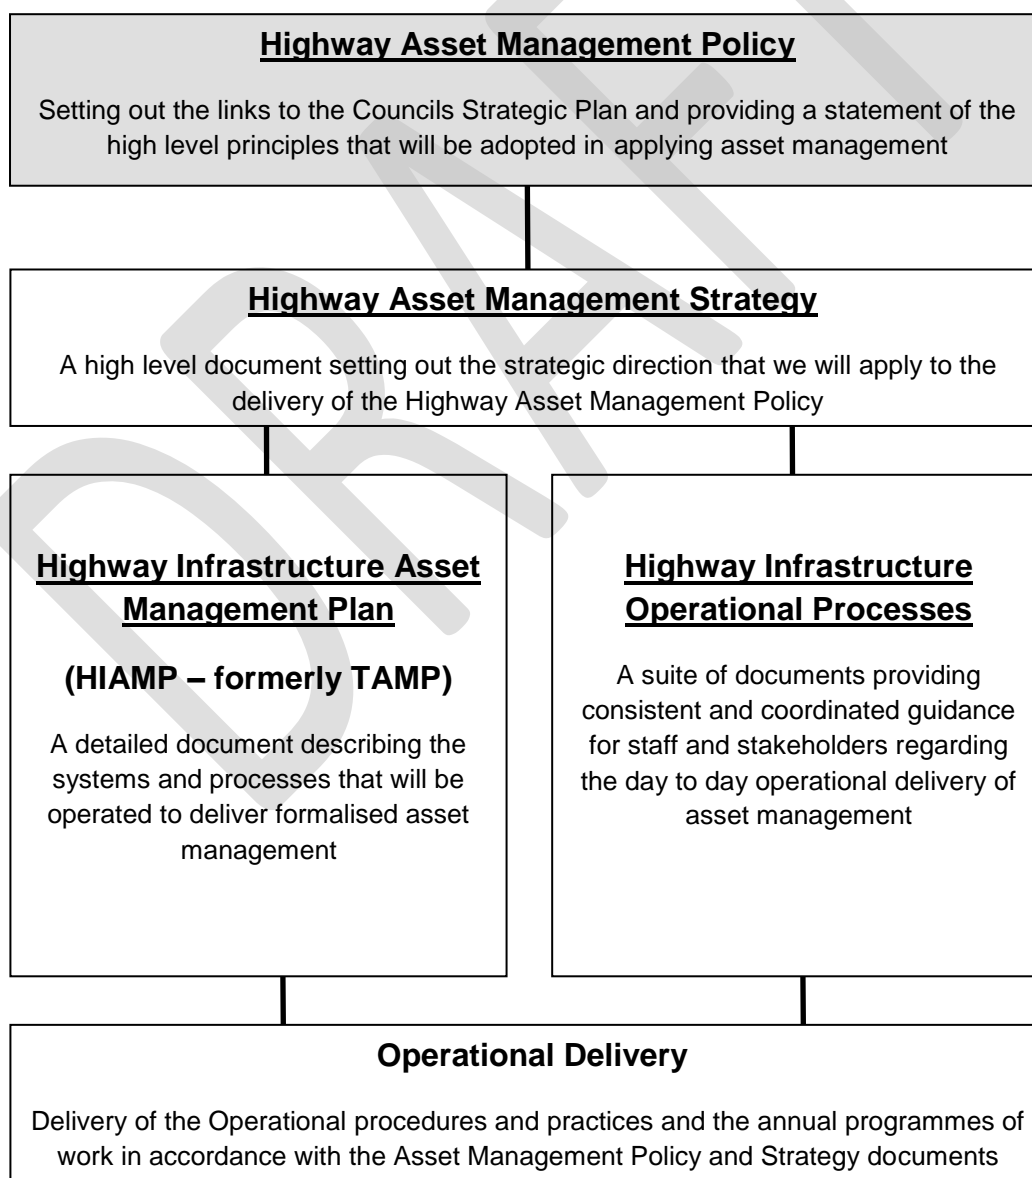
Highway Asset Management Policy

Setting out the links to the Councils Strategic Plan and providing a statement of the high level principles that will be adopted in applying asset management

Highway Asset Management Strategy

A high level document setting out the strategic direction that we will apply to the delivery of the Highway Asset Management Policy

Highway Infrastructure Asset Management Plan

(HIAMP – formerly TAMP)

A detailed document describing the systems and processes that will be operated to deliver formalised asset management

Highway Infrastructure Operational Processes

A suite of documents providing consistent and coordinated guidance for staff and stakeholders regarding the day to day operational delivery of asset management

Operational Delivery

Delivery of the Operational procedures and practices and the annual programmes of work in accordance with the Asset Management Policy and Strategy documents

DRAFT